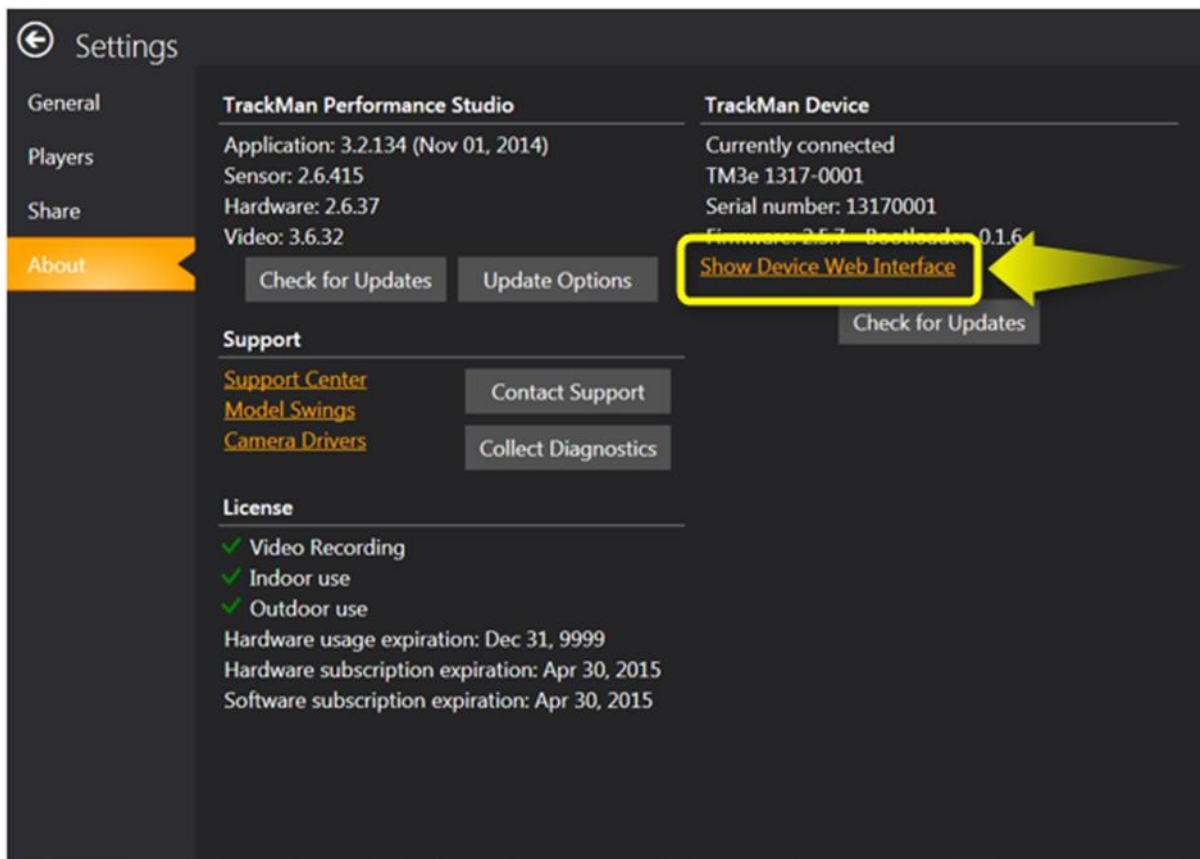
Settings

General

Players

Share

About

TrackMan Performance Studio

Application: 3.2.134 (Nov 01, 2014)
Sensor: 2.6.415
Hardware: 2.6.37
Video: 3.6.32

Check for Updates

Update Options

Support

Support Center
Model Swings
Camera Drivers

Contact Support

Collect Diagnostics

License

Video Recording
Indoor use
Outdoor use
Hardware usage expiration: Dec 31, 9999
Hardware subscription expiration: Apr 30, 2015
Software subscription expiration: Apr 30, 2015

TrackMan Device

Currently connected
TM3e 1317-0001
Serial number: 13170001
Firmware: 2.5.7 - Bootloader: 0.1.6

Show Device Web Interface

Check for Updates